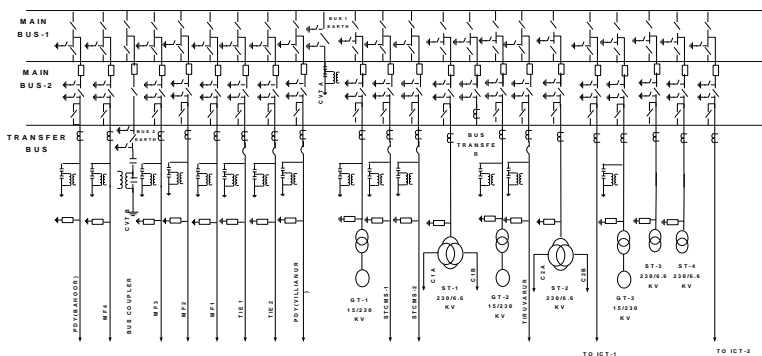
MAIN BUS-1

MAIN BUS-2

TRANSFER BUS

BUS 1 EARTH

BUS 2 EARTH

CVT A

CVT B

BUS TRANSFER

PDY(BAHOOR)

MF4

BUS COUPLER

MF3

MF2

MF1

TIE 1

TIE 2

PDY(VILLIANUR)

GT-1 15/230 KV

STCMS-1

STCMS-2

C1A

C1B

ST-1 230/6.6 KV

GT-2 15/230 KV

TIRUVARUR

C2A

C2B

ST-2 230/6.6 KV

GT-3 15/230 KV

ST-3 230/6.6 KV

ST-4 230/6.6 KV

TO ICT-1

TO ICT-2